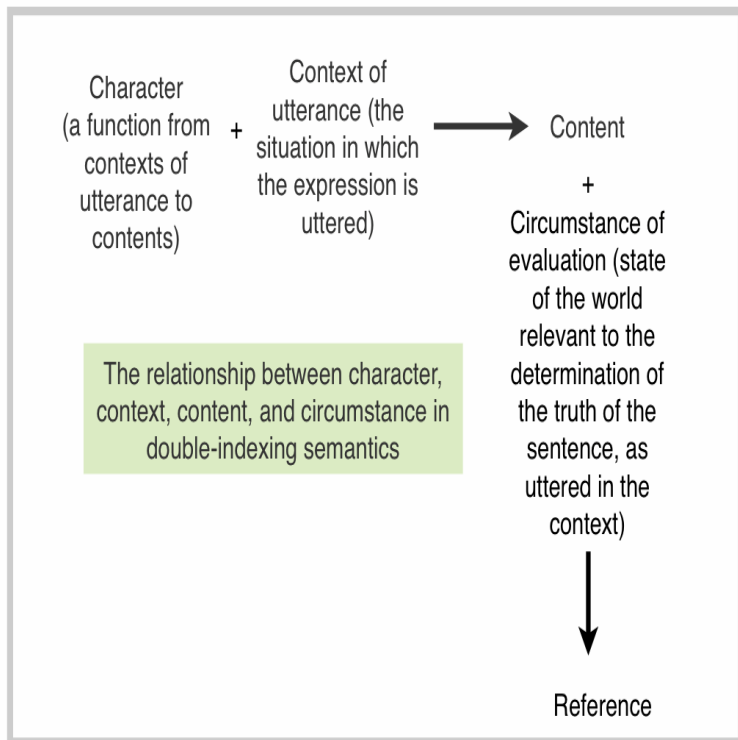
Character (a function from contexts of utterance to contents)

+

Context of utterance (the situation in which the expression is uttered)

Content

+

Circumstance of evaluation (state of the world relevant to the determination of the truth of the sentence, as uttered in the context)

The relationship between character, context, content, and circumstance in double-indexing semantics

Reference